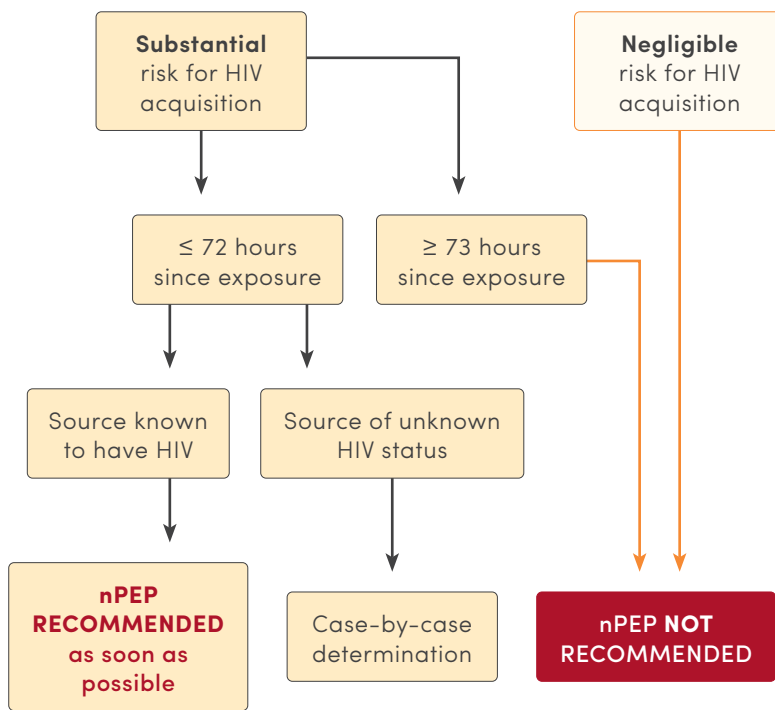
**Substantial** risk for HIV acquisition

**Negligible** risk for HIV acquisition

≤ 72 hours since exposure

≥ 73 hours since exposure

Source known to have HIV

Source of unknown HIV status

**nPEP RECOMMENDED as soon as possible**

Case-by-case determination

nPEP **NOT** RECOMMENDED